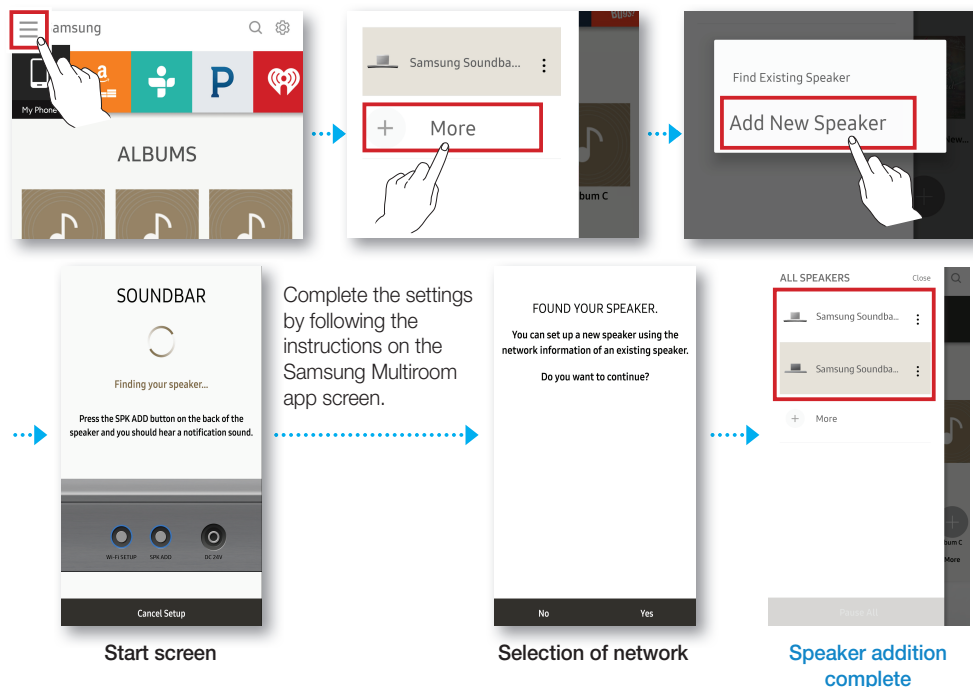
amsung

My Phone

ALBUMS

Samsung Soundba...

More

bum C

Find Existing Speaker

Add New Speaker

SOUNDBAR

Finding your speaker...

Press the SPK ADD button on the back of the speaker and you should hear a notification sound.

WI-FI SETUP SPK ADD DC 24V

Cancel Setup

Start screen

Complete the settings by following the instructions on the Samsung Multiroom app screen.

FOUND YOUR SPEAKER.

You can set up a new speaker using the network information of an existing speaker.

Do you want to continue?

No Yes

Selection of network

ALL SPEAKERS Close

Samsung Soundba...

Samsung Soundba...

More

bum C

More

Pause All

Speaker addition complete